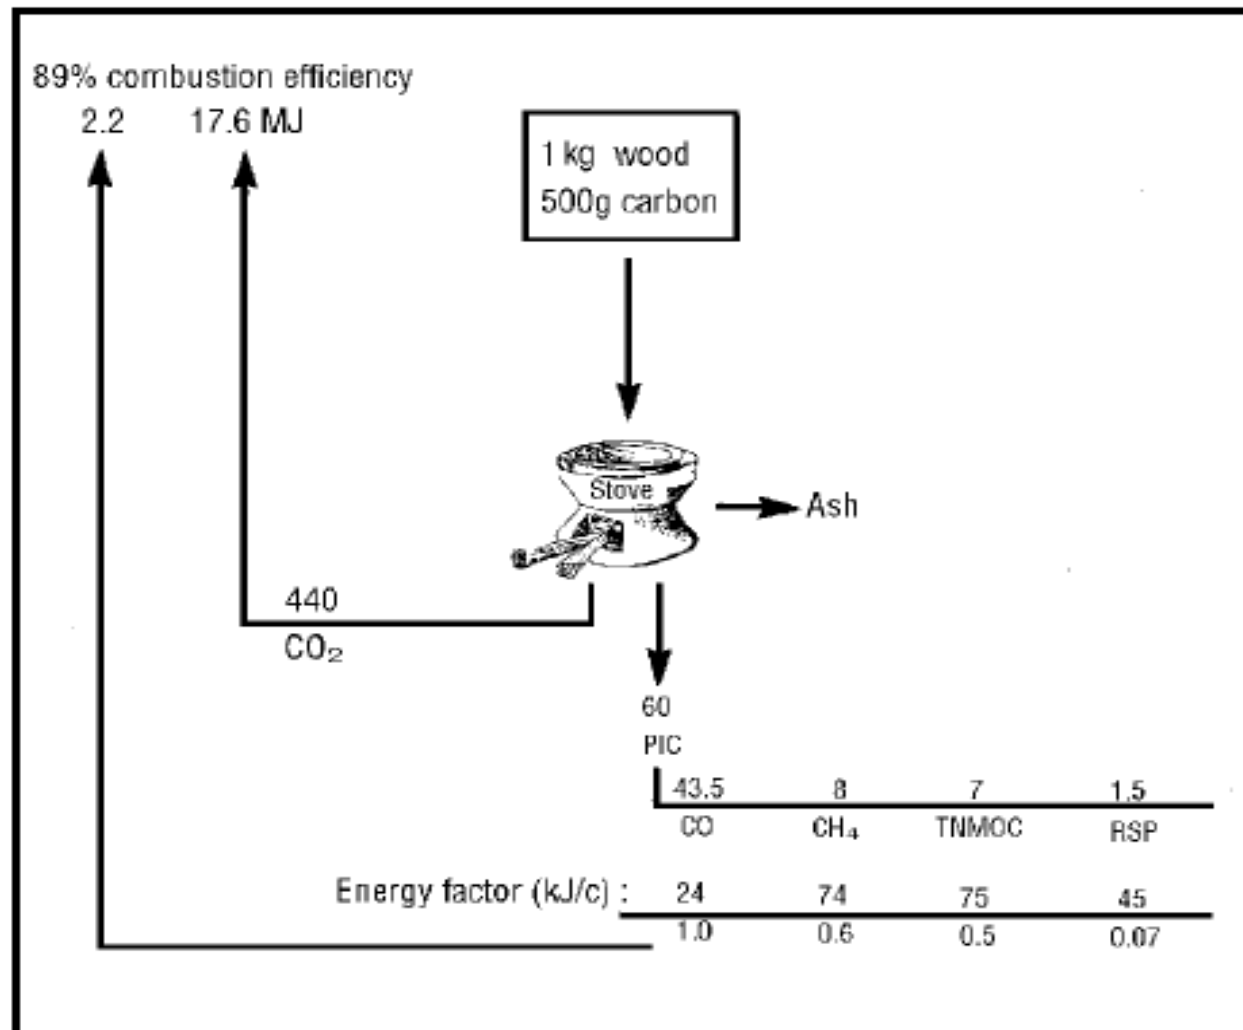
89% combustion efficiency

2.2 17.6 MJ

1 kg wood
500g carbon

Stove

Ash

440
$CO_2$

60
PIC

| 43.5 | 8 | 7 | 1.5 |
|---|---|---|---|
| CO | $CH_4$ | TNMOC | RSP |

Energy factor (kJ/c) :

| 24 | 74 | 75 | 45 |
|---|---|---|---|
| 1.0 | 0.6 | 0.5 | 0.07 |